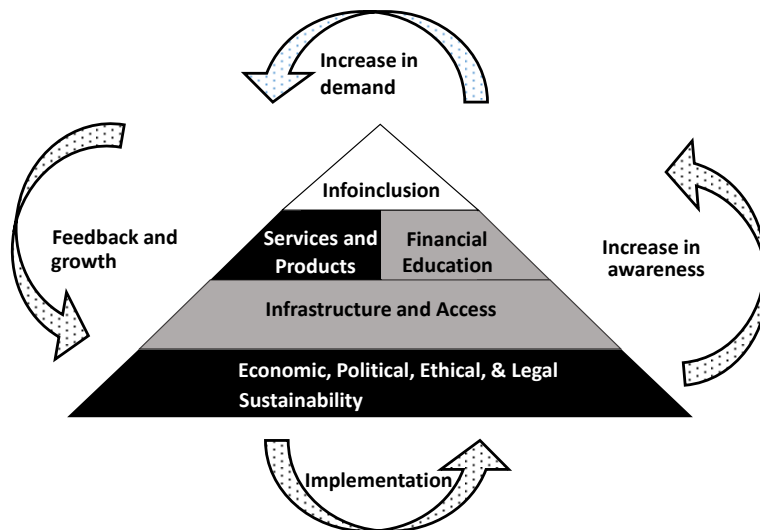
Increase in demand

Feedback and growth

Infoinclusion

Services and Products

Financial Education

Increase in awareness

Infrastructure and Access

Economic, Political, Ethical, & Legal Sustainability

Implementation